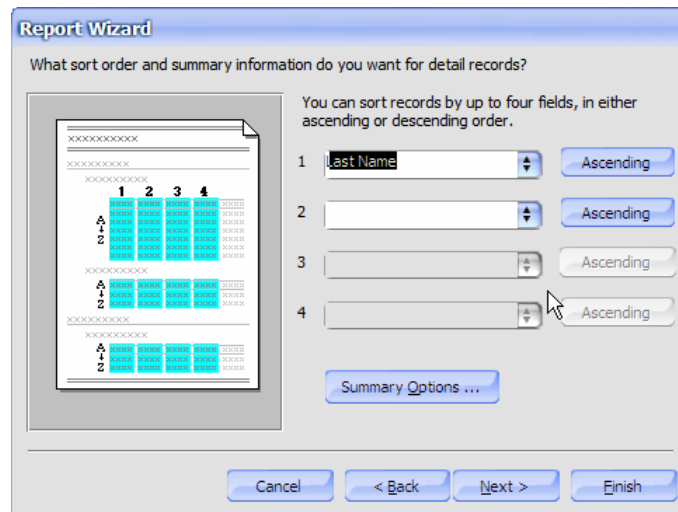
Report Wizard

What sort order and summary information do you want for detail records?

XXXXXXXXXX
XXXXXXXXX
XXXXXXXXX
1 2 3 4
A
Z
XXXXXXXXX
A
Z
XXXXXXXXX
XXXXXXXXX
A
Z

You can sort records by up to four fields, in either ascending or descending order.

1 Last Name Ascending

2 Ascending

3 Ascending

4 Ascending

Summary Options ...

Cancel < Back Next > Finish